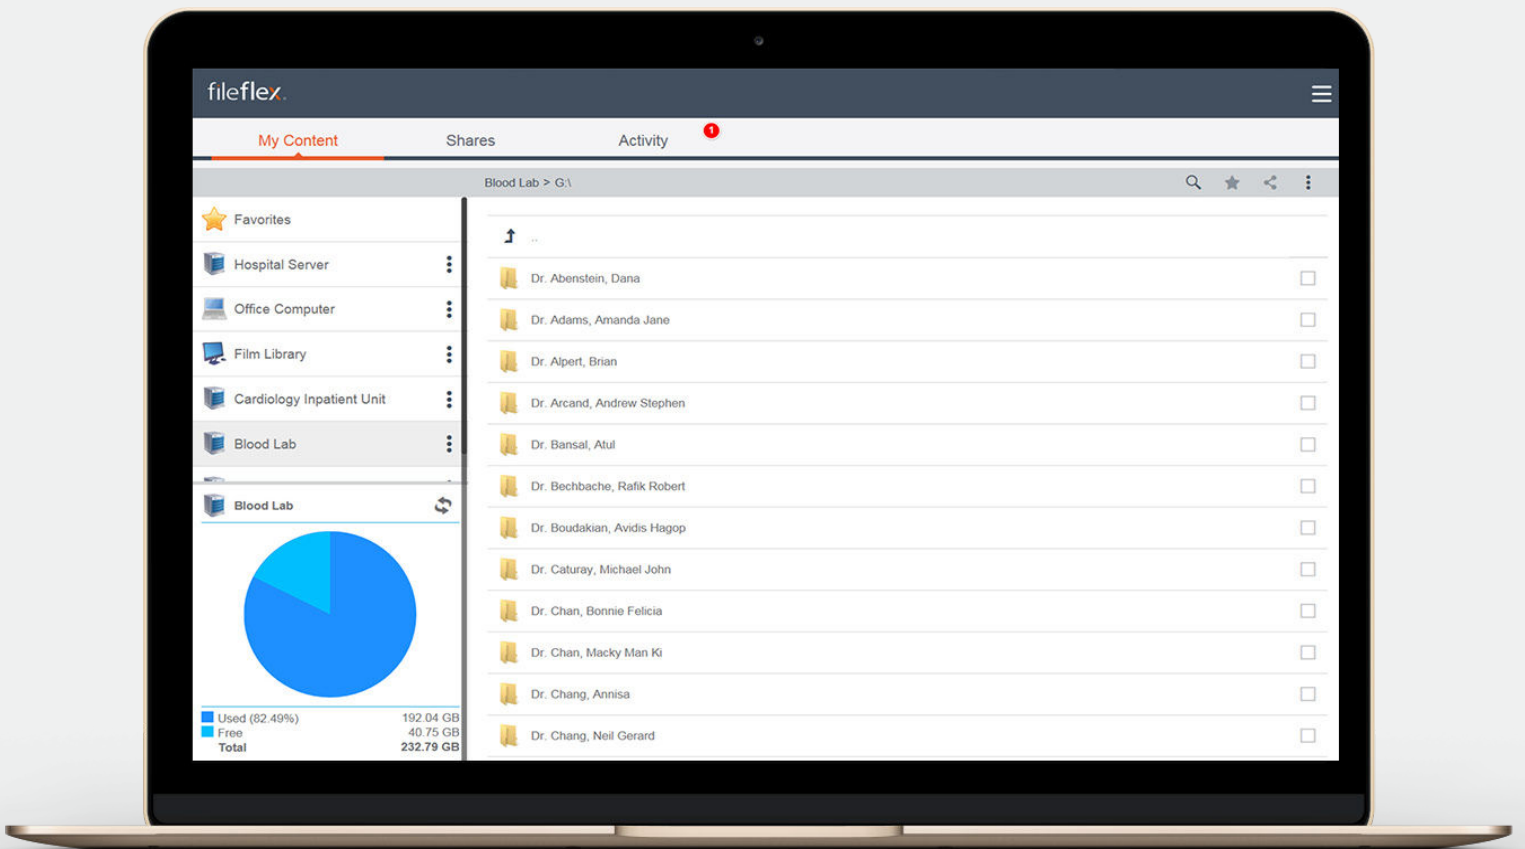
fileflex.

My Content
Shares
Activity
1

Blood Lab > G:\

Favorites
Hospital Server
Office Computer
Film Library
Cardiology Inpatient Unit
Blood Lab

Blood Lab

| Used (82.49%) | 192.04 GB |
|---|---|
| Free | 40.75 GB |
| Total | 232.79 GB |

..
Dr. Abenstein, Dana
Dr. Adams, Amanda Jane
Dr. Alpert, Brian
Dr. Arcand, Andrew Stephen
Dr. Bansal, Atul
Dr. Bechbache, Rafik Robert
Dr. Boudakian, Avidis Hagop
Dr. Caturay, Michael John
Dr. Chan, Bonnie Felicia
Dr. Chan, Macky Man Ki
Dr. Chang, Annisa
Dr. Chang, Neil Gerard